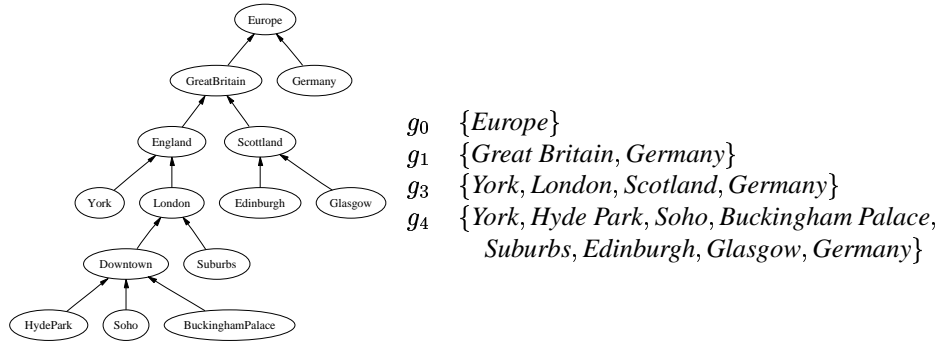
Europe
GreatBritain
Germany
England
Scotland
York
London
Edinburgh
Glasgow
Downtown
Suburbs
HydePark
Soho
BuckinghamPalace

$g_0$ $\{Europe\}$
$g_1$ $\{Great\ Britain, Germany\}$
$g_3$ $\{York, London, Scotland, Germany\}$
$g_4$ $\{York, Hyde\ Park, Soho, Buckingham\ Palace, Suburbs, Edinburgh, Glasgow, Germany\}$